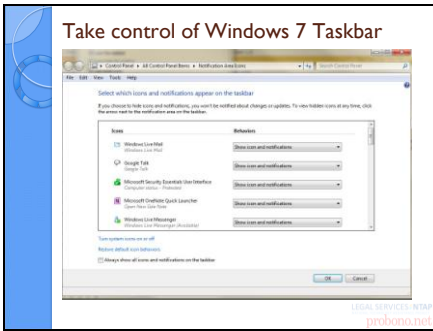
Take control of Windows 7 Taskbar

Control Panel ▸ All Control Panel Items ▸ Notification Area Icons

Search Control Panel

File Edit View Tools Help

Select which icons and notifications appear on the taskbar

If you choose to hide icons and notifications, you won't be notified about changes or updates. To view hidden icons at any time, click the arrow next to the notification area on the taskbar.

| Icons | Behaviors |
|---|---|
| Windows Live Mail<br>Windows Live Mail | Show icon and notifications |
| Google Talk<br>Google Talk | Show icon and notifications |
| Microsoft Security Essentials User Interface<br>Computer status - Protected | Show icon and notifications |
| Microsoft OneNote Quick Launcher<br>Open New Side Note | Show icon and notifications |
| Windows Live Messenger<br>Windows Live Messenger (Available) | Show icon and notifications |

Turn system icons on or off

Restore default icon behaviors

Always show all icons and notifications on the taskbar

OK Cancel

LEGAL SERVICES: NTAP
probono.net